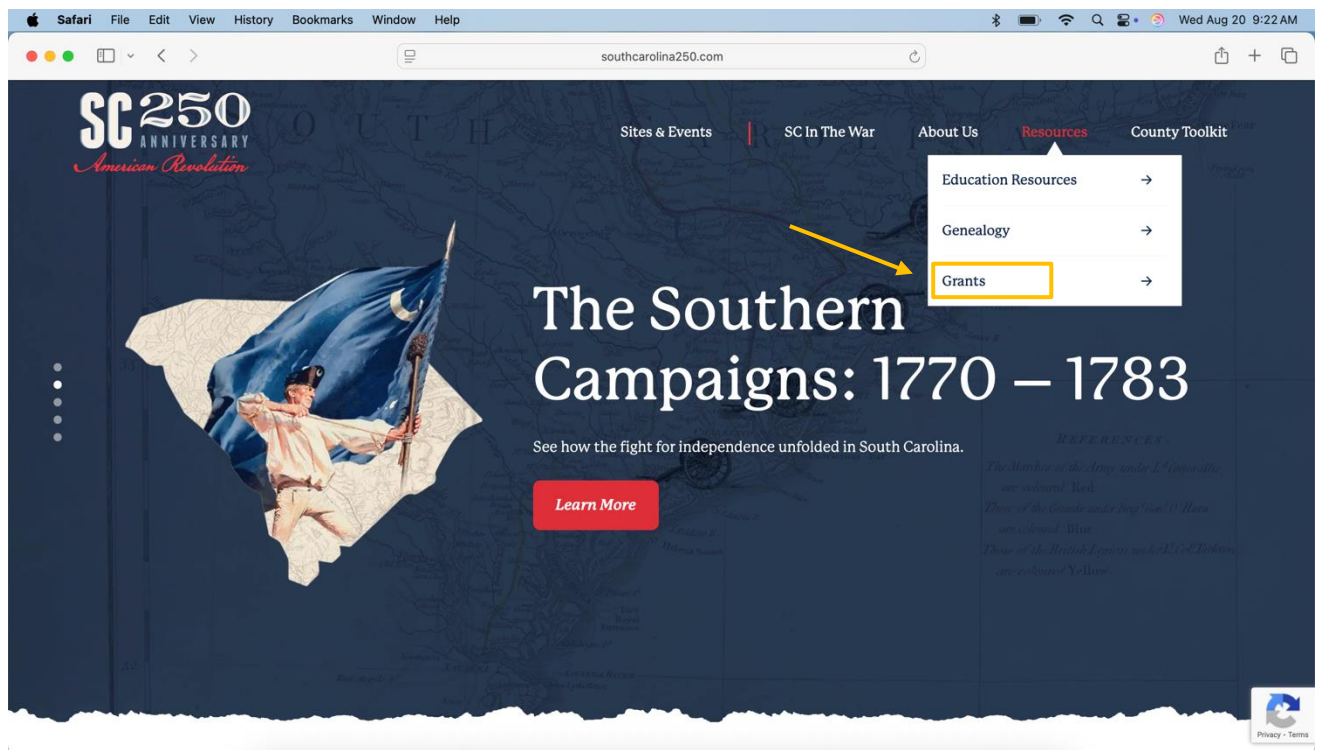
Safari File Edit View History Bookmarks Window Help

Wed Aug 20 9:22 AM

southcarolina250.com

SC 250 ANNIVERSARY American Revolution

Sites & Events | SC In The War About Us Resources County Toolkit

Education Resources →

Genealogy →

Grants →

The Southern Campaigns: 1770 – 1783

See how the fight for independence unfolded in South Carolina.

Learn More

Privacy - Terms